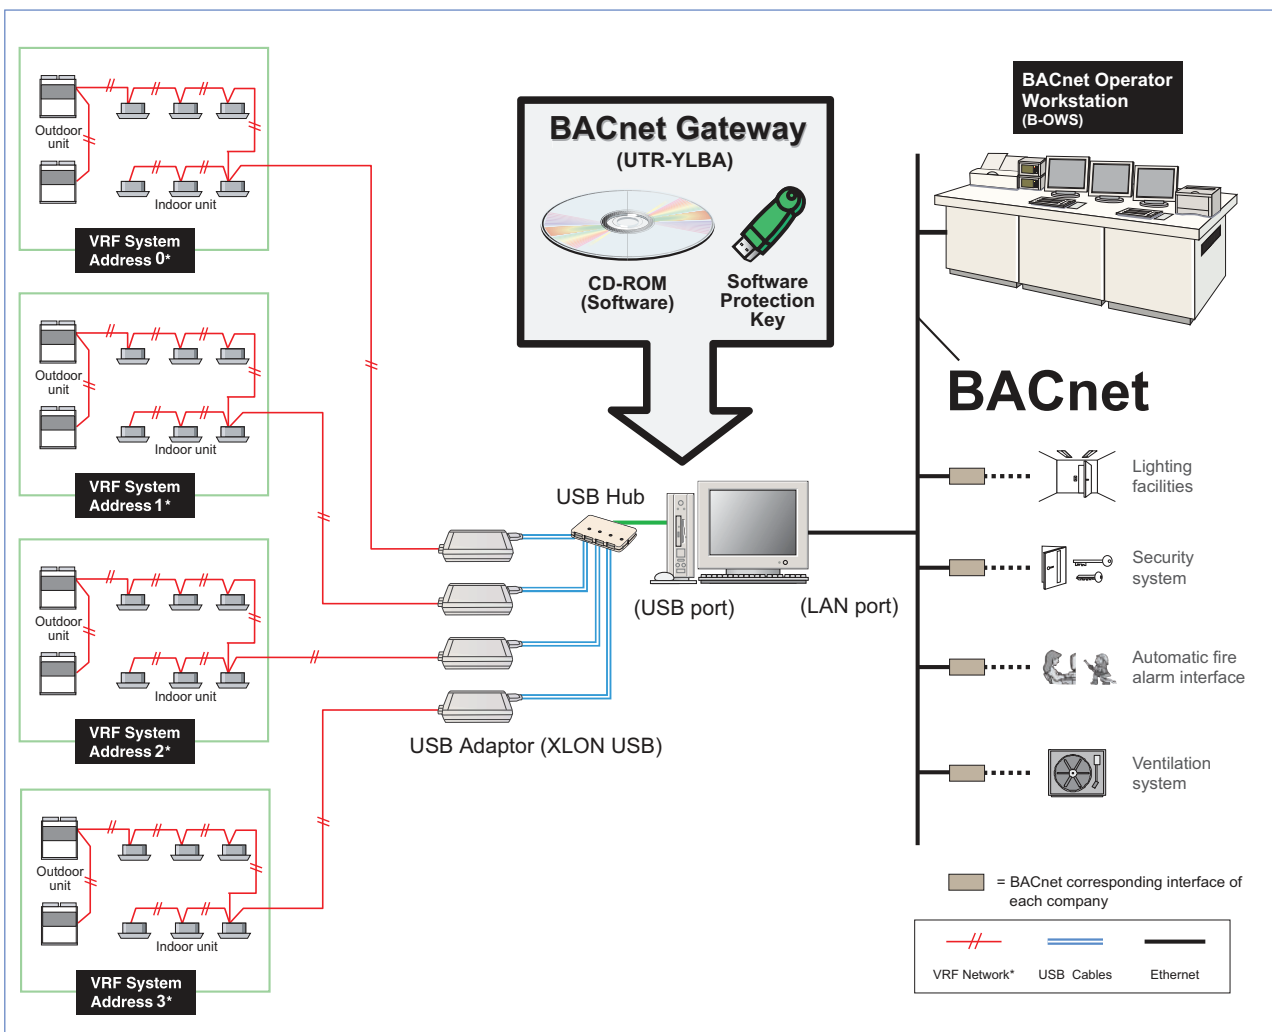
Outdoor unit

Indoor unit

VRF System Address 0*

Outdoor unit

Indoor unit

VRF System Address 1*

Outdoor unit

Indoor unit

VRF System Address 2*

Outdoor unit

Indoor unit

VRF System Address 3*

BACnet Gateway
(UTR-YLBA)

CD-ROM (Software)

Software Protection Key

USB Hub

(USB port)

(LAN port)

USB Adaptor (XLON USB)

BACnet Operator Workstation (B-OWS)

BACnet

Lighting facilities

Security system

Automatic fire alarm interface

Ventilation system

= BACnet corresponding interface of each company

VRF Network*

USB Cables

Ethernet